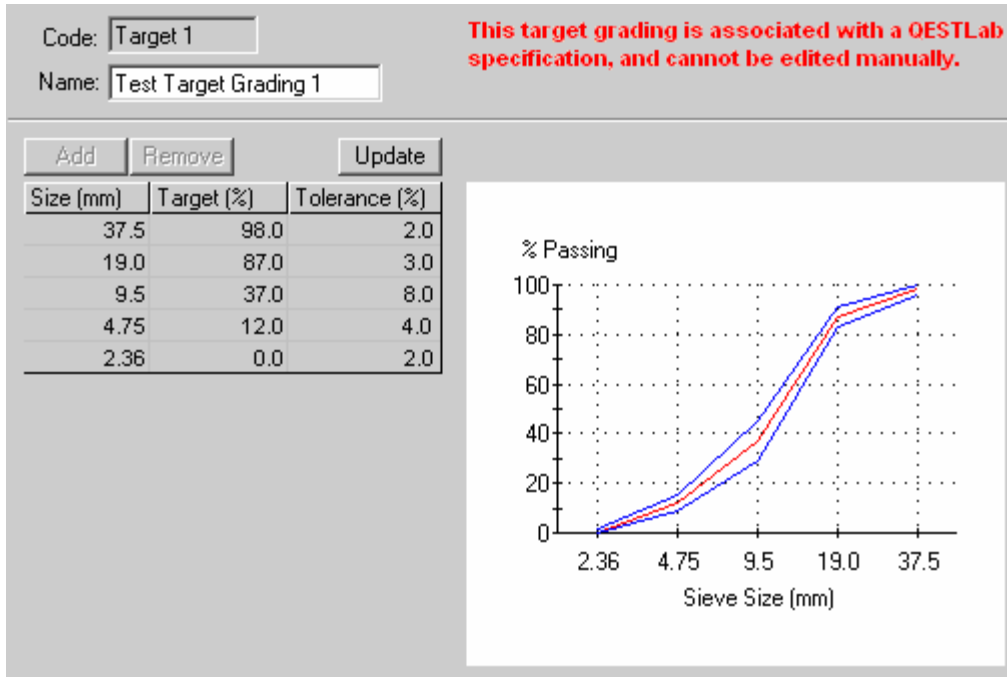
Code: Target 1

Name: Test Target Grading 1

This target grading is associated with a QESTLab specification, and cannot be edited manually.

Add Remove Update

| Size (mm) | Target (%) | Tolerance (%) |
|---|---|---|
| 37.5 | 98.0 | 2.0 |
| 19.0 | 87.0 | 3.0 |
| 9.5 | 37.0 | 8.0 |
| 4.75 | 12.0 | 4.0 |
| 2.36 | 0.0 | 2.0 |

% Passing

100
80
60
40
20
0

2.36 4.75 9.5 19.0 37.5

Sieve Size (mm)